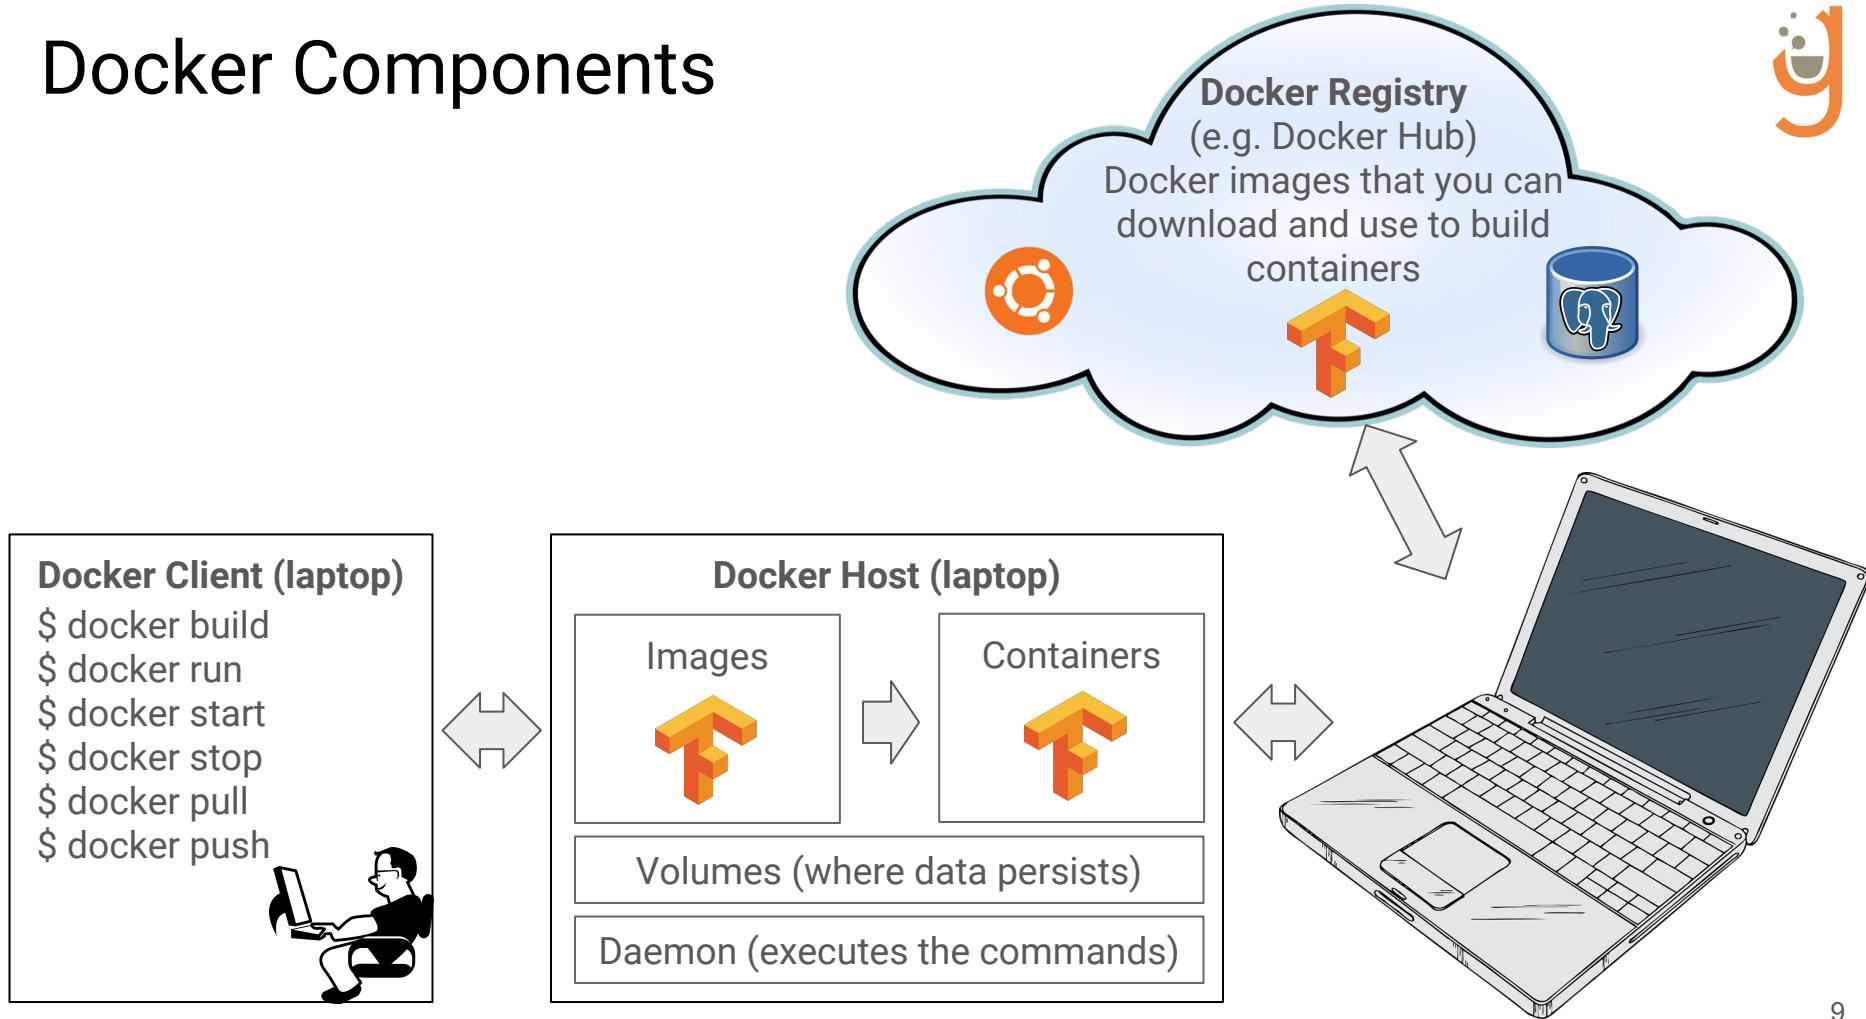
Docker Components

Docker Registry
(e.g. Docker Hub)
Docker images that you can download and use to build containers

Docker Client (laptop)
$ docker build
$ docker run
$ docker start
$ docker stop
$ docker pull
$ docker push

Docker Host (laptop)

Images

Containers

Volumes (where data persists)

Daemon (executes the commands)

9